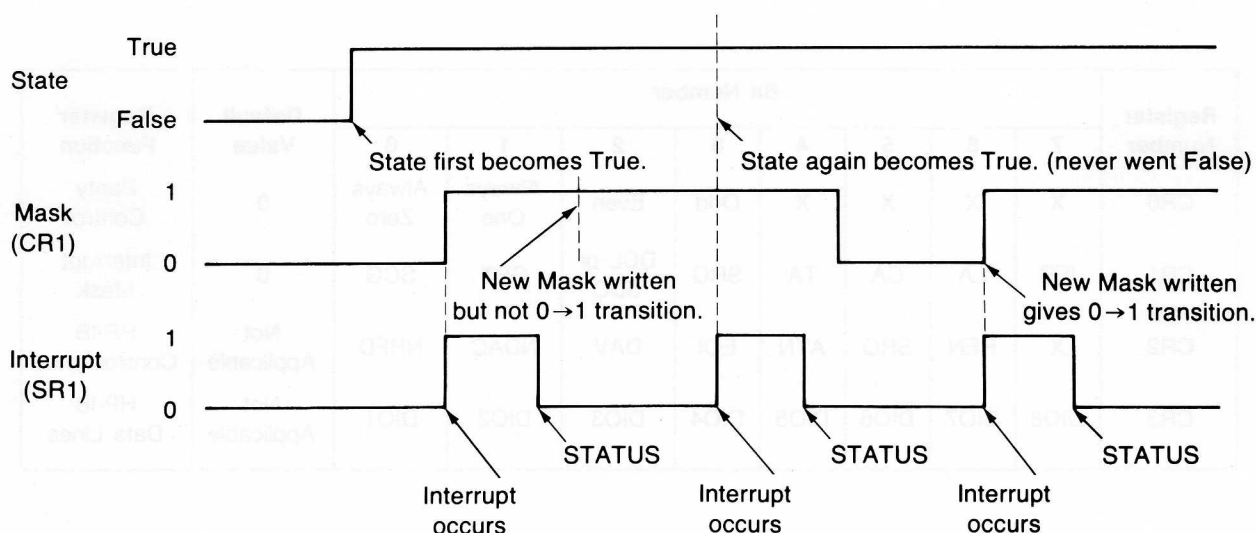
True

State

False

State first becomes True.

State again becomes True. (never went False)

1

Mask (CR1)

0

New Mask written but not 0→1 transition.

New Mask written gives 0→1 transition.

1

Interrupt (SR1)

0

STATUS

STATUS

STATUS

Interrupt occurs

Interrupt occurs

Interrupt occurs